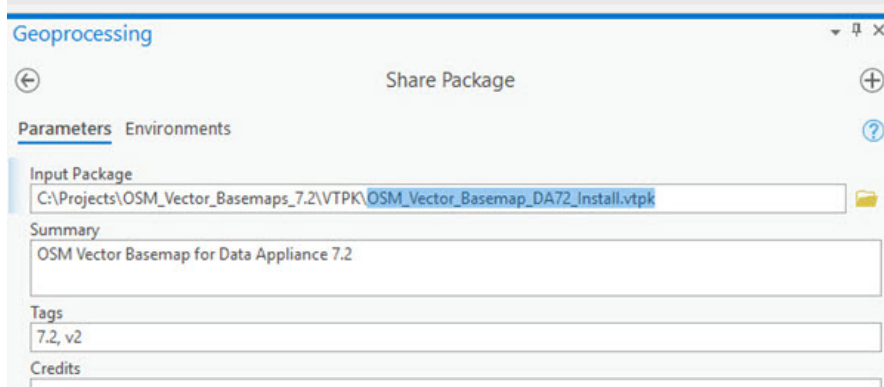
Geoprocessing

Share Package

Parameters Environments

Input Package
C:\Projects\OSM_Vector_Basemaps_7.2\VTPK\OSM_Vector_Basemap_DA72_Install.vtpk

Summary
OSM Vector Basemap for Data Appliance 7.2

Tags
7.2, v2

Credits